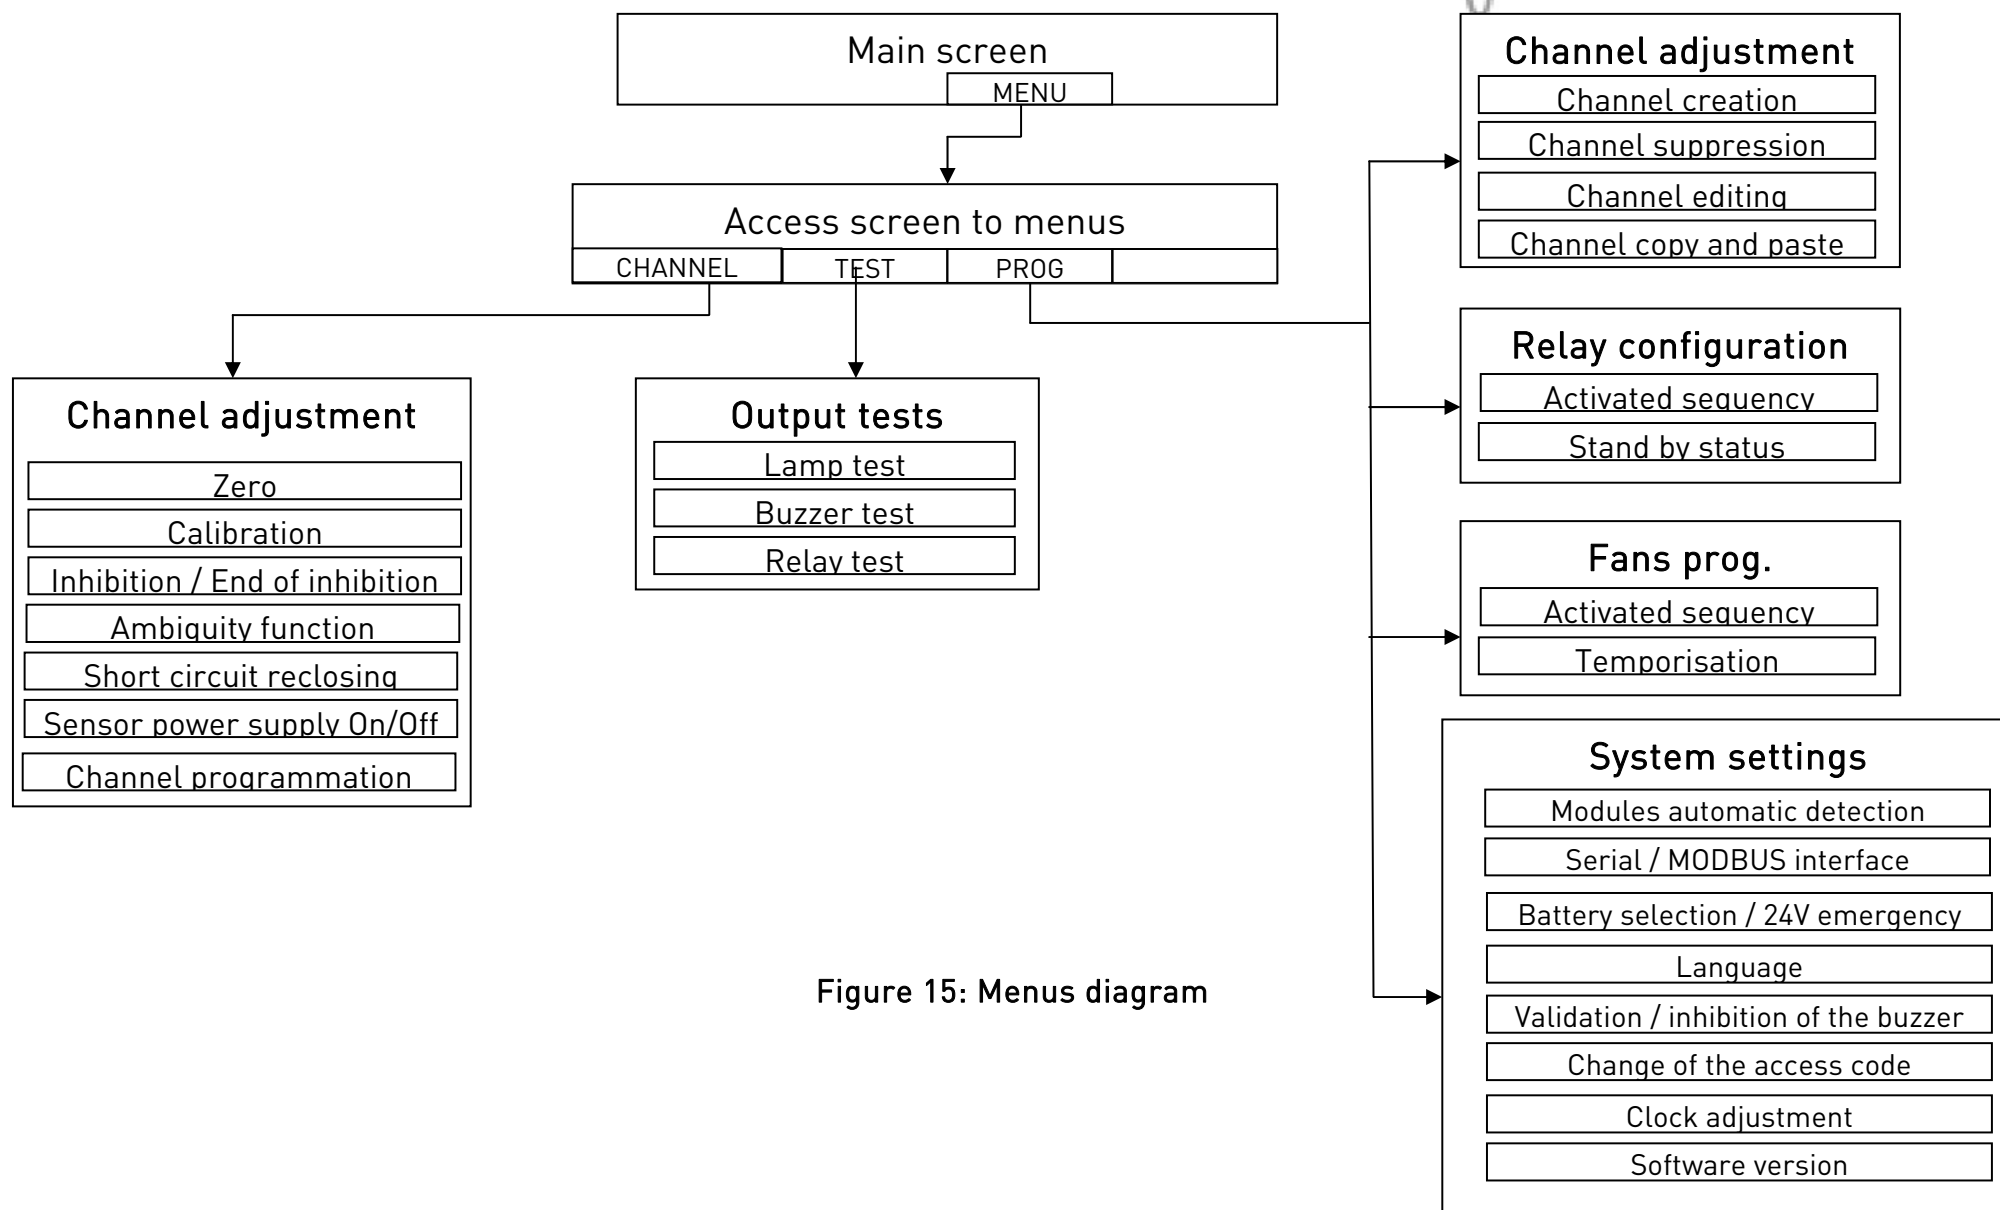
Main screen
MENU

Access screen to menus
CHANNEL
TEST
PROG

Channel adjustment
Zero
Calibration
Inhibition / End of inhibition
Ambiguity function
Short circuit reclosing
Sensor power supply On/Off
Channel programmation

Output tests
Lamp test
Buzzer test
Relay test

Channel adjustment
Channel creation
Channel suppression
Channel editing
Channel copy and paste

Relay configuration
Activated sequency
Stand by status

Fans prog.
Activated sequency
Temporisation

System settings
Modules automatic detection
Serial / MODBUS interface
Battery selection / 24V emergency
Language
Validation / inhibition of the buzzer
Change of the access code
Clock adjustment
Software version

Figure 15: Menus diagram